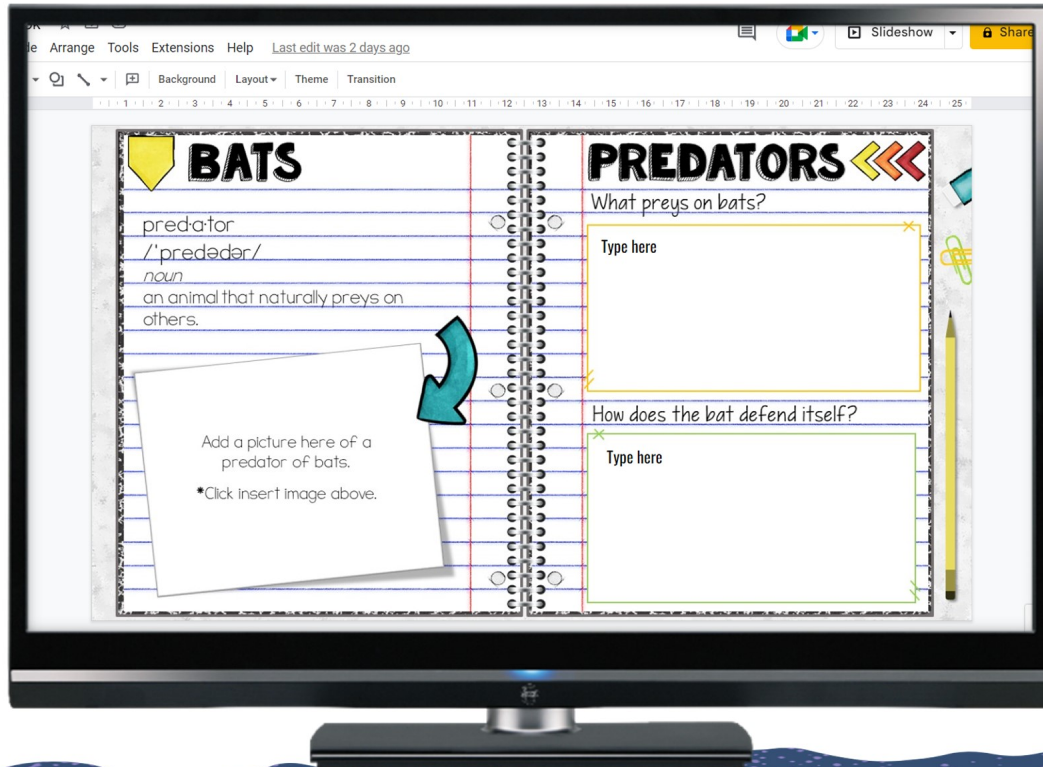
de Arrange Tools Extensions Help Last edit was 2 days ago

Slideshow

Share

Background Layout Theme Transition

1 2 3 4 5 6 7 8 9 10 11 12 13 14 15 16 17 18 19 20 21 22 23 24 25

BATS

pred·a·tor
/ˈpredədər/
noun
an animal that naturally preys on others.

Add a picture here of a predator of bats.
*Click insert image above.

PREDATORS

What preys on bats?

Type here

How does the bat defend itself?

Type here